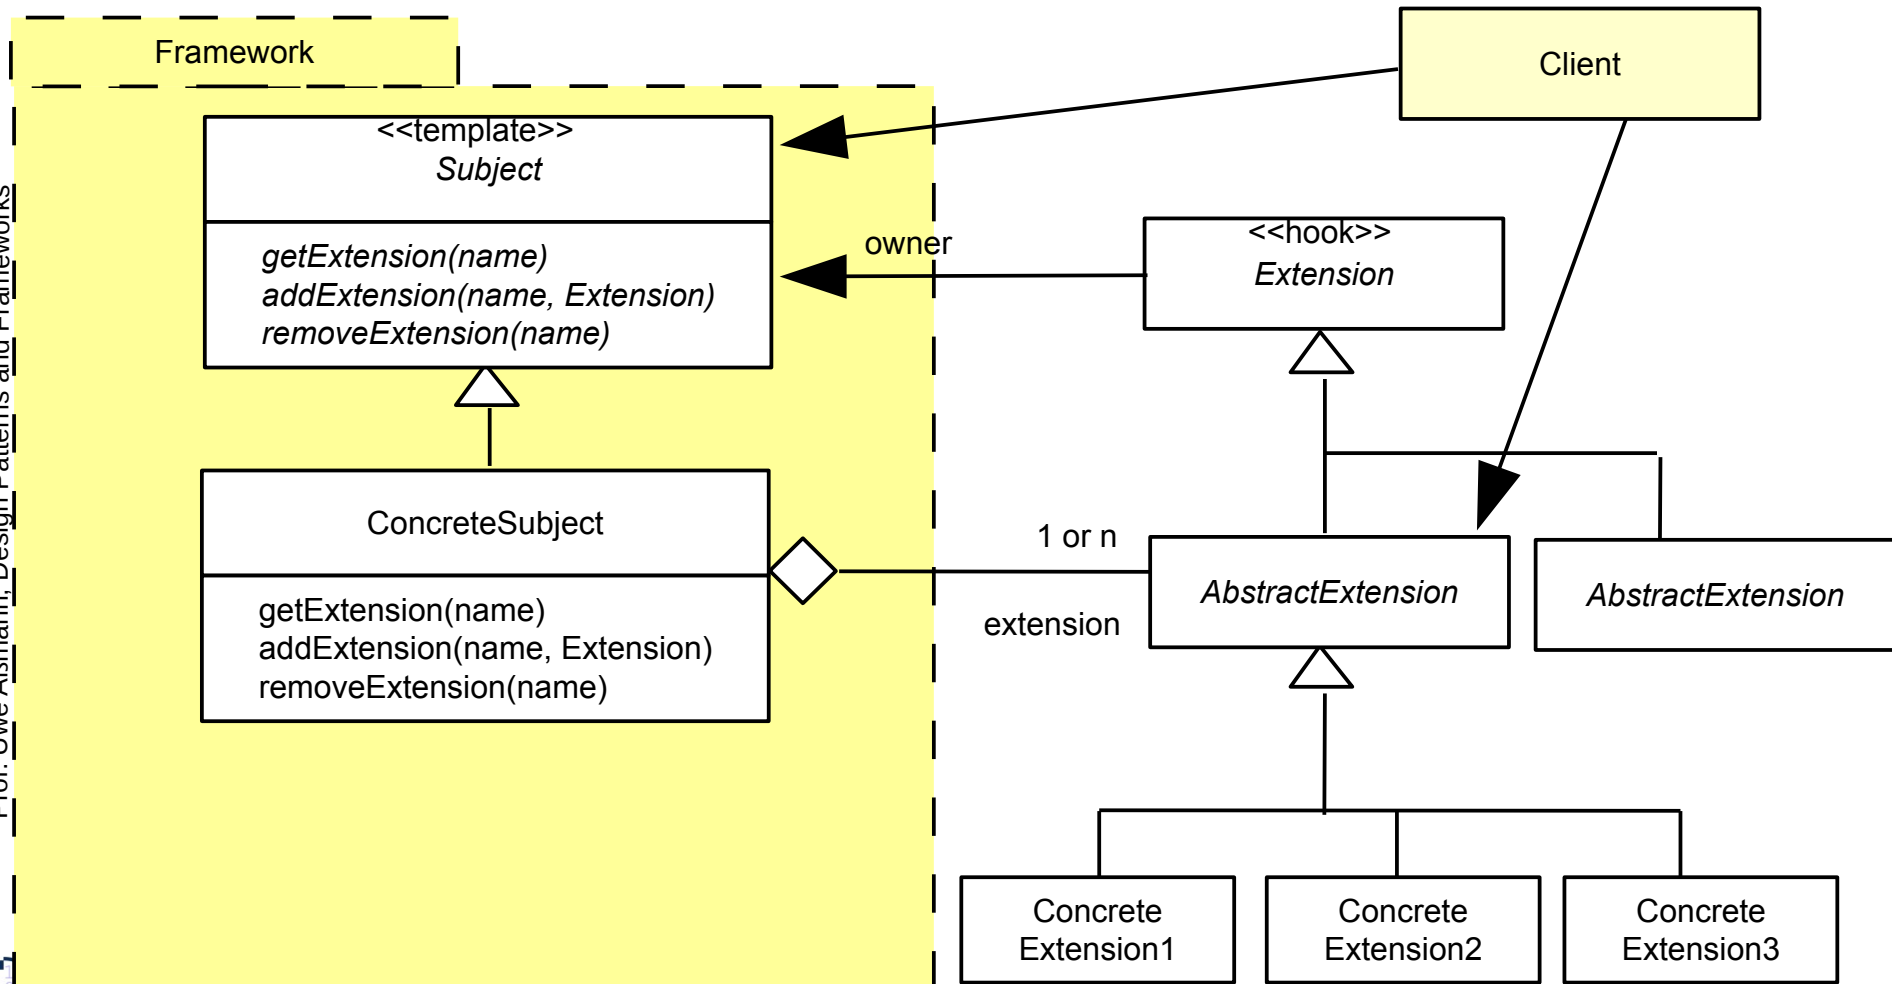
Prof. Uwe Aßmann, Design Patterns and Frameworks

Framework

Client

<<template>>
Subject

getExtension(name)
addExtension(name, Extension)
removeExtension(name)

owner

<<hook>>
Extension

ConcreteSubject

getExtension(name)
addExtension(name, Extension)
removeExtension(name)

1 or n

extension

AbstractExtension

AbstractExtension

Concrete Extension1

Concrete Extension2

Concrete Extension3